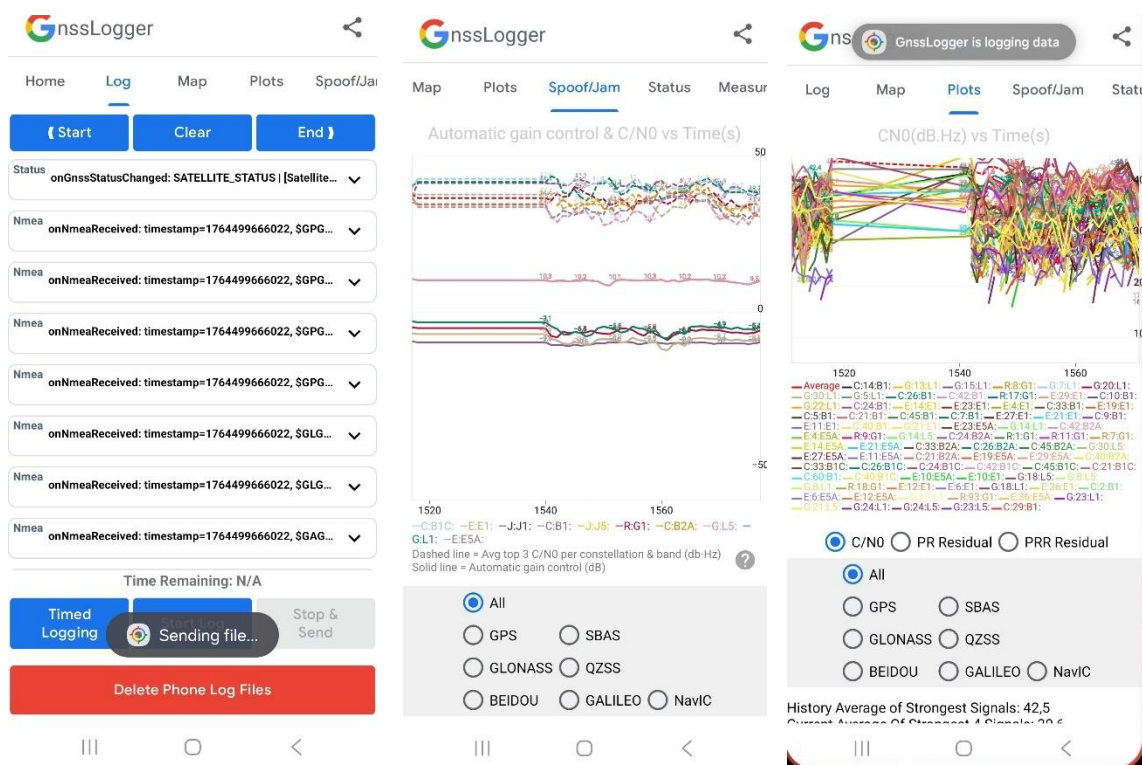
GnssLogger

Home Log Map Plots Spoof/Jai

Start Clear End

Status onGnssStatusChanged: SATELLITE_STATUS | [Satellite...

Nmea onNmeaReceived: timestamp=1764499666022, $GPG...

Nmea onNmeaReceived: timestamp=1764499666022, $GPG...

Nmea onNmeaReceived: timestamp=1764499666022, $GPG...

Nmea onNmeaReceived: timestamp=1764499666022, $GPG...

Nmea onNmeaReceived: timestamp=1764499666022, $GLG...

Nmea onNmeaReceived: timestamp=1764499666022, $GLG...

Nmea onNmeaReceived: timestamp=1764499666022, $GAG...

Time Remaining: N/A

Timed Logging Start Log Stop & Send

Sending file...

Delete Phone Log Files

GnssLogger

Map Plots Spoof/Jam Status Measur

Automatic gain control & C/N0 vs Time(s)

50

0

-50

1520 1540 1560

—C:B1C: —E:E1: —J:J1: —C:B1: —J:J5: —R:G1: —C:B2A: —G:L5: —G:L1: —E:E5A:

Dashed line = Avg top 3 C/N0 per constellation & band (db-Hz)

Solid line = Automatic gain control (dB)

All

GPS SBAS

GLONASS QZSS

BEIDOU GALILEO NavIC

GnssLogger is logging data

Log Map Plots Spoof/Jam Statu

CN0(dB.Hz) vs Time(s)

1520 1540 1560

—Average —C:14:B1: —G:13:L1: —G:15:L1: —R:8:G1: —G:7:L1: —G:20:L1: —G:30:L1: —G:5:L1: —C:26:B1: —C:42:B1: —R:17:G1: —E:29:E1: —C:10:B1: —G:22:L1: —C:24:B1: —E:14:E1: —E:23:E1: —E:4:E1: —C:33:B1: —E:19:E1: —C:5:B1: —C:21:B1: —C:45:B1: —C:7:B1: —E:27:E1: —E:21:E1: —C:9:B1: —E:11:E1: —C:40:B1: —G:21:L1: —E:23:E5A: —G:14:L1: —C:42:B2A: —E:4:E5A: —R:9:G1: —G:14:L5: —C:24:B2A: —R:1:G1: —R:11:G1: —R:7:G1: —E:14:E5A: —E:21:E5A: —C:33:B2A: —C:26:B2A: —C:45:B2A: —G:30:L5: —E:27:E5A: —E:11:E5A: —C:21:B2A: —E:19:E5A: —E:29:E5A: —G:24:L1: —C:33:B1C: —C:26:B1C: —C:24:B1C: —C:42:B1C: —C:45:B1C: —C:21:B1C: —C:60:B1: —C:40:B1C: —E:10:E5A: —E:10:E1: —G:18:L5: —G:8:L5: —G:8:L1: —R:18:G1: —E:12:E1: —E:6:E1: —G:18:L1: —E:36:E1: —C:2:B1: —E:6:E5A: —E:12:E5A: —G:21:L5: —R:93:G1: —E:36:E5A: —G:23:L1: —G:21:L5: —G:24:L1: —G:24:L5: —G:23:L5: —C:29:B1:

C/N0 PR Residual PRR Residual

All

GPS SBAS

GLONASS QZSS

BEIDOU GALILEO NavIC

History Average of Strongest Signals: 42,5

Current Average Of Strongest 4 Signals: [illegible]